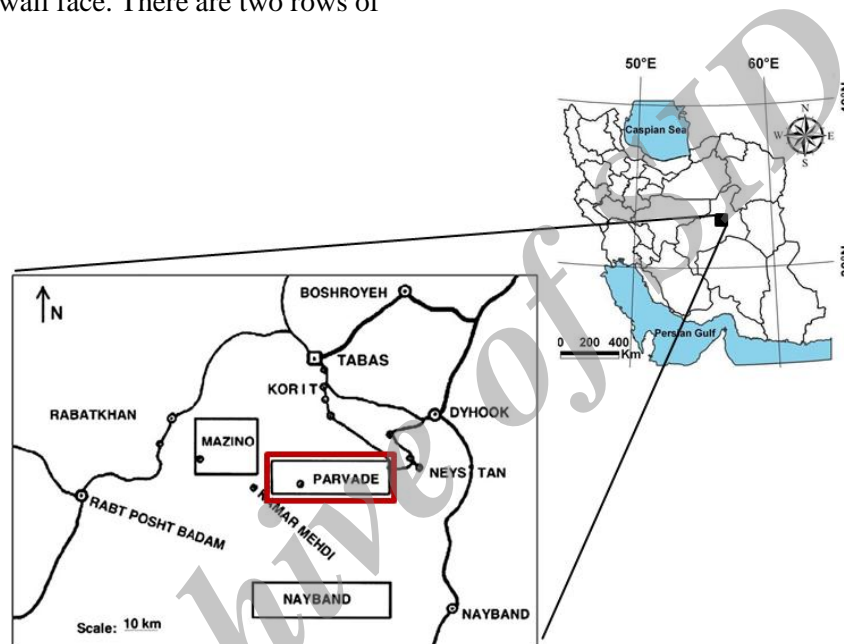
wall face. There are two rows of

50°E
60°E
Caspian Sea
N
W
E
S
Persian Gulf
0 200 400
Km

N
BOSHROYEH
TABAS
KORIT
RABATKHAN
DYHOOK
MAZINO
PARVADE
NEYSTAN
RABT POSHT BADAM
KAMAR MEHDI
NAYBAND
NAYBAND
Scale: 10 km

Archive of SID